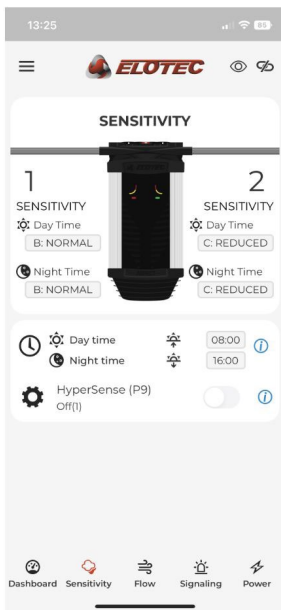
13:25

85

ELOTEC

SENSITIVITY

1
SENSITIVITY
Day Time
B: NORMAL
Night Time
B: NORMAL

2
SENSITIVITY
Day Time
C: REDUCED
Night Time
C: REDUCED

Day time 08:00
Night time 16:00

HyperSense (P9)
Off(1)

Dashboard Sensitivity Flow Signaling Power